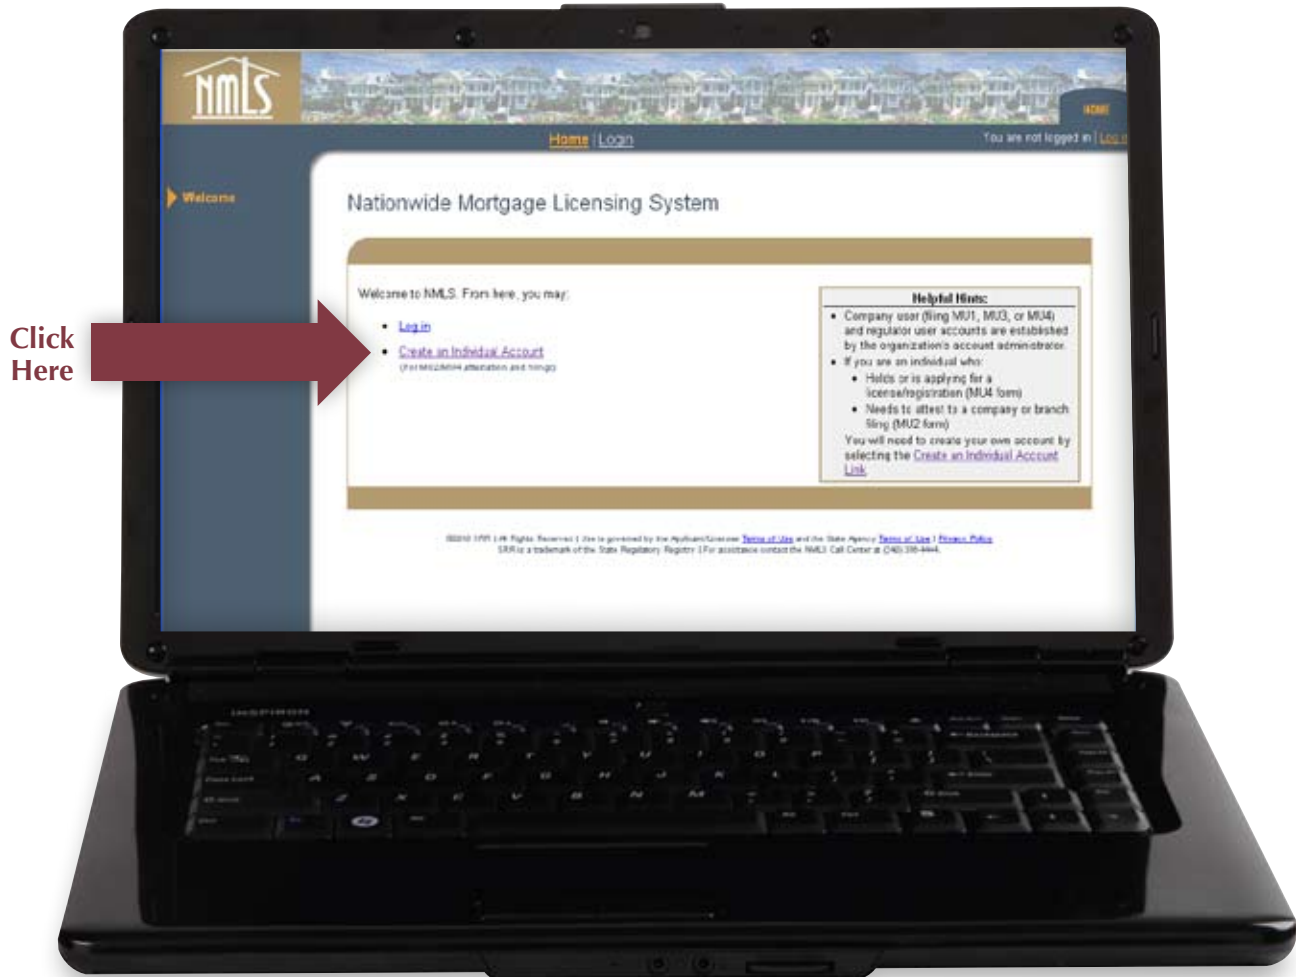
NMLS

HOME

Home | Login

You are not logged in | Log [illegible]

Welcome

Nationwide Mortgage Licensing System

Welcome to NMLS. From here, you may:

- Log in
- Create an Individual Account
(For MU2/MU4 attestation and filings)

Helpful Hints:
- Company user (filing MU1, MU3, or MU4) and regulator user accounts are established by the organization's account administrator.
- If you are an individual who:
  - Holds or is applying for a license/registration (MU4 form)
  - Needs to attest to a company or branch filing (MU2 form)

You will need to create your own account by selecting the Create an Individual Account Link.

Click Here

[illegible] Terms of Use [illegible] Terms of Use | Privacy Policy
SRR is a trademark of the State Regulatory Registry | For assistance contact the NMLS Call Center at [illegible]